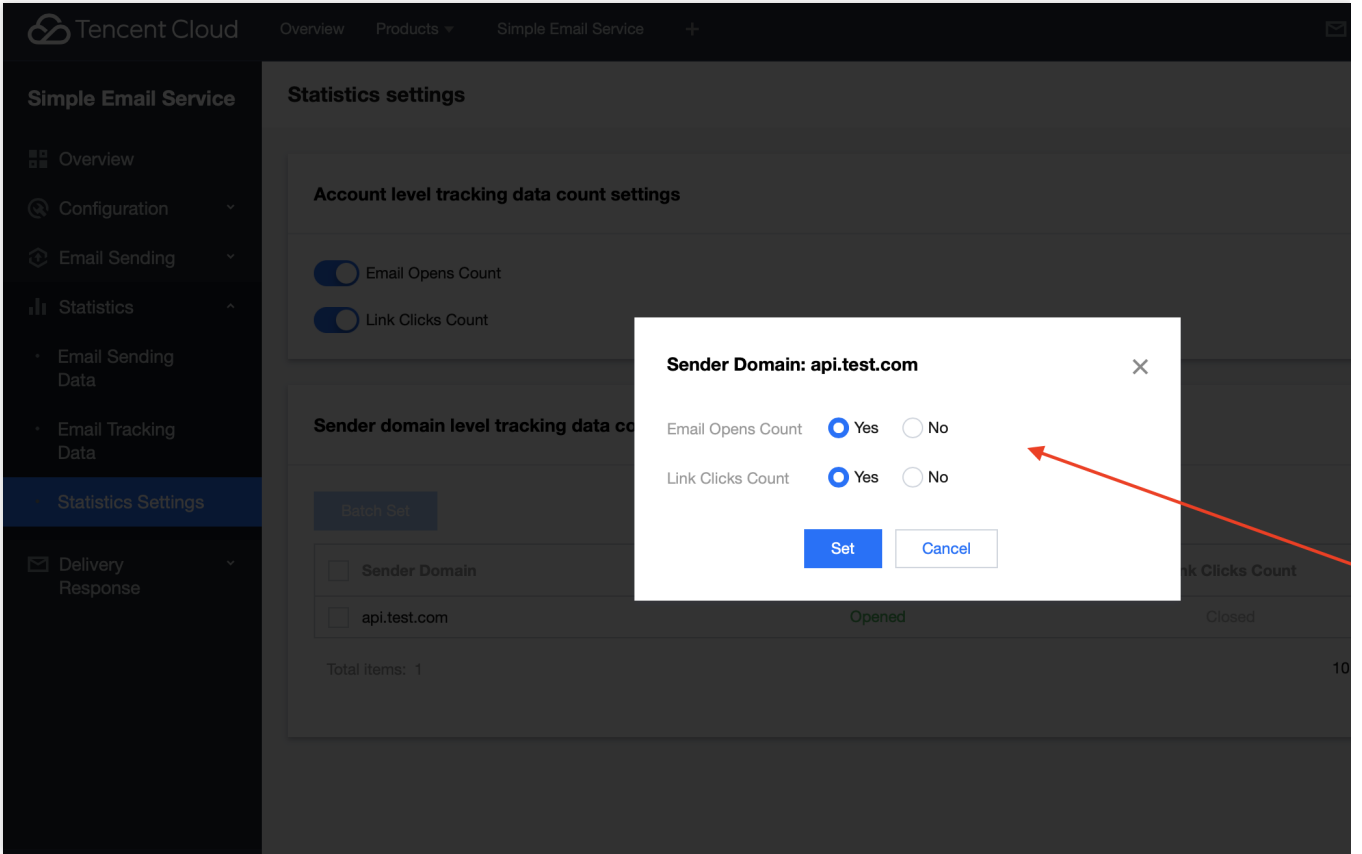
Tencent Cloud Overview Products Simple Email Service +

Simple Email Service

Overview
Configuration
Email Sending
Statistics
Email Sending Data
Email Tracking Data
Statistics Settings
Delivery Response

Statistics settings

Account level tracking data count settings

Email Opens Count

Link Clicks Count

Sender domain level tracking data co

Batch Set

| Sender Domain | | nk Clicks Count |
|---|---|---|
| api.test.com | Opened | Closed |

Total items: 1

10

Sender Domain: api.test.com

Email Opens Count Yes No

Link Clicks Count Yes No

Set Cancel